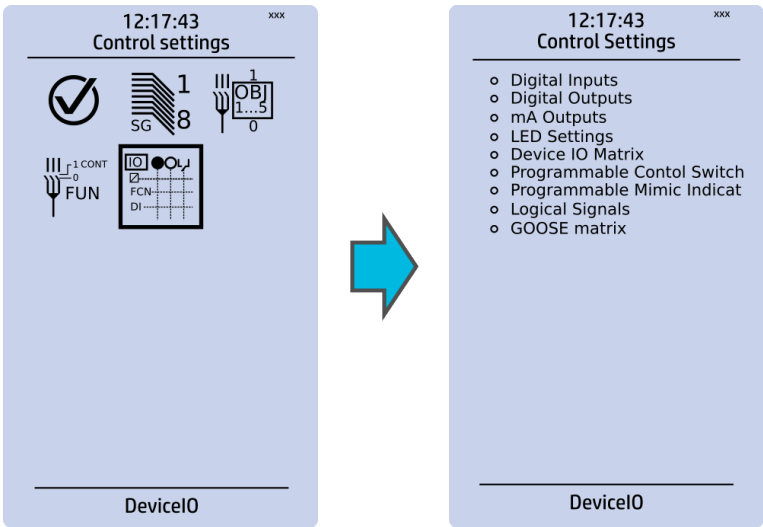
12:17:43 xxx
Control settings

SG 1 8

1 OBJ 1...5 0

1 CONT 0 FUN

IO FCN DI

DeviceIO

12:17:43 xxx
Control Settings

- Digital Inputs
- Digital Outputs
- mA Outputs
- LED Settings
- Device IO Matrix
- Programmable Contol Switch
- Programmable Mimic Indicat
- Logical Signals
- GOOSE matrix

DeviceIO